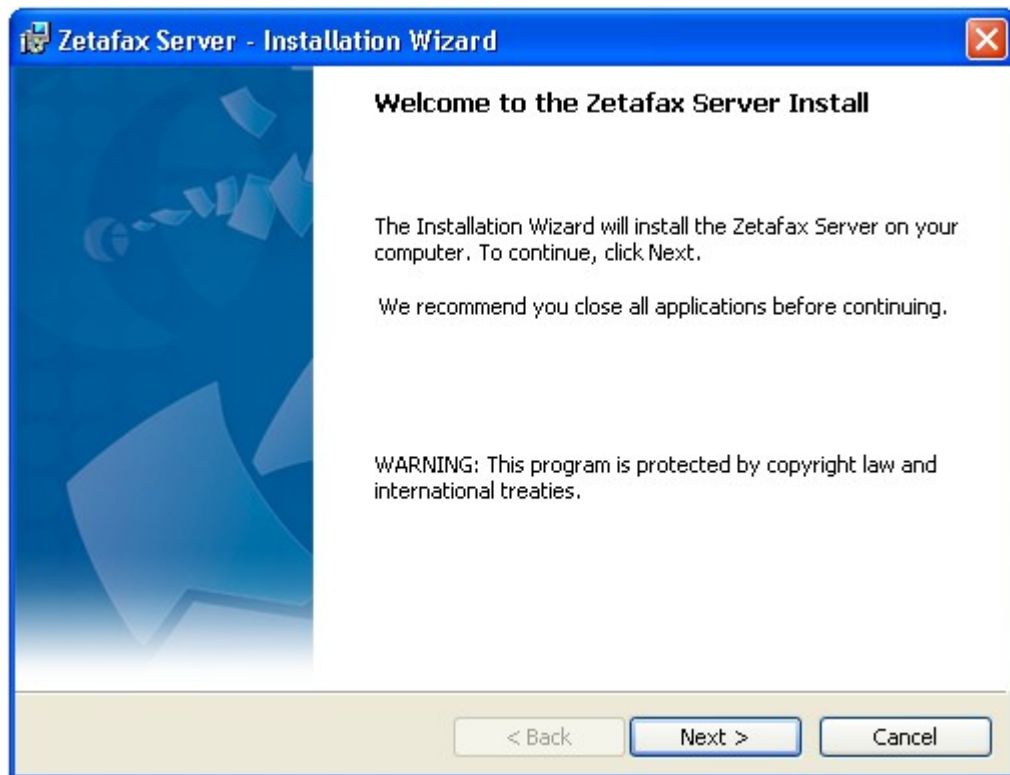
Zetafax Server - Installation Wizard

Welcome to the Zetafax Server Install

The Installation Wizard will install the Zetafax Server on your computer. To continue, click Next.

We recommend you close all applications before continuing.

WARNING: This program is protected by copyright law and international treaties.

< Back

Next >

Cancel